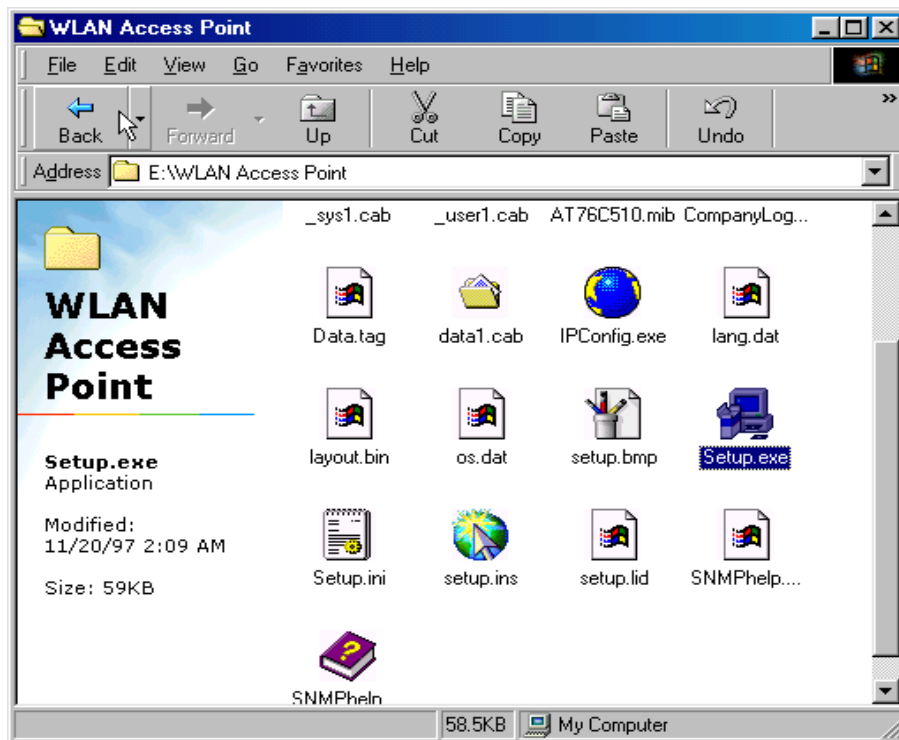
WLAN Access Point

File Edit View Go Favorites Help

Back Forward Up Cut Copy Paste Undo

Address E:\WLAN Access Point

WLAN Access Point

Setup.exe
Application

Modified:
11/20/97 2:09 AM

Size: 59KB

_sys1.cab _user1.cab AT76C510.mib CompanyLog...

Data.tag data1.cab IPConfig.exe lang.dat

layout.bin os.dat setup.bmp Setup.exe

Setup.ini setup.ins setup.lid SNMPhelp....

SNMPheln

58.5KB My Computer